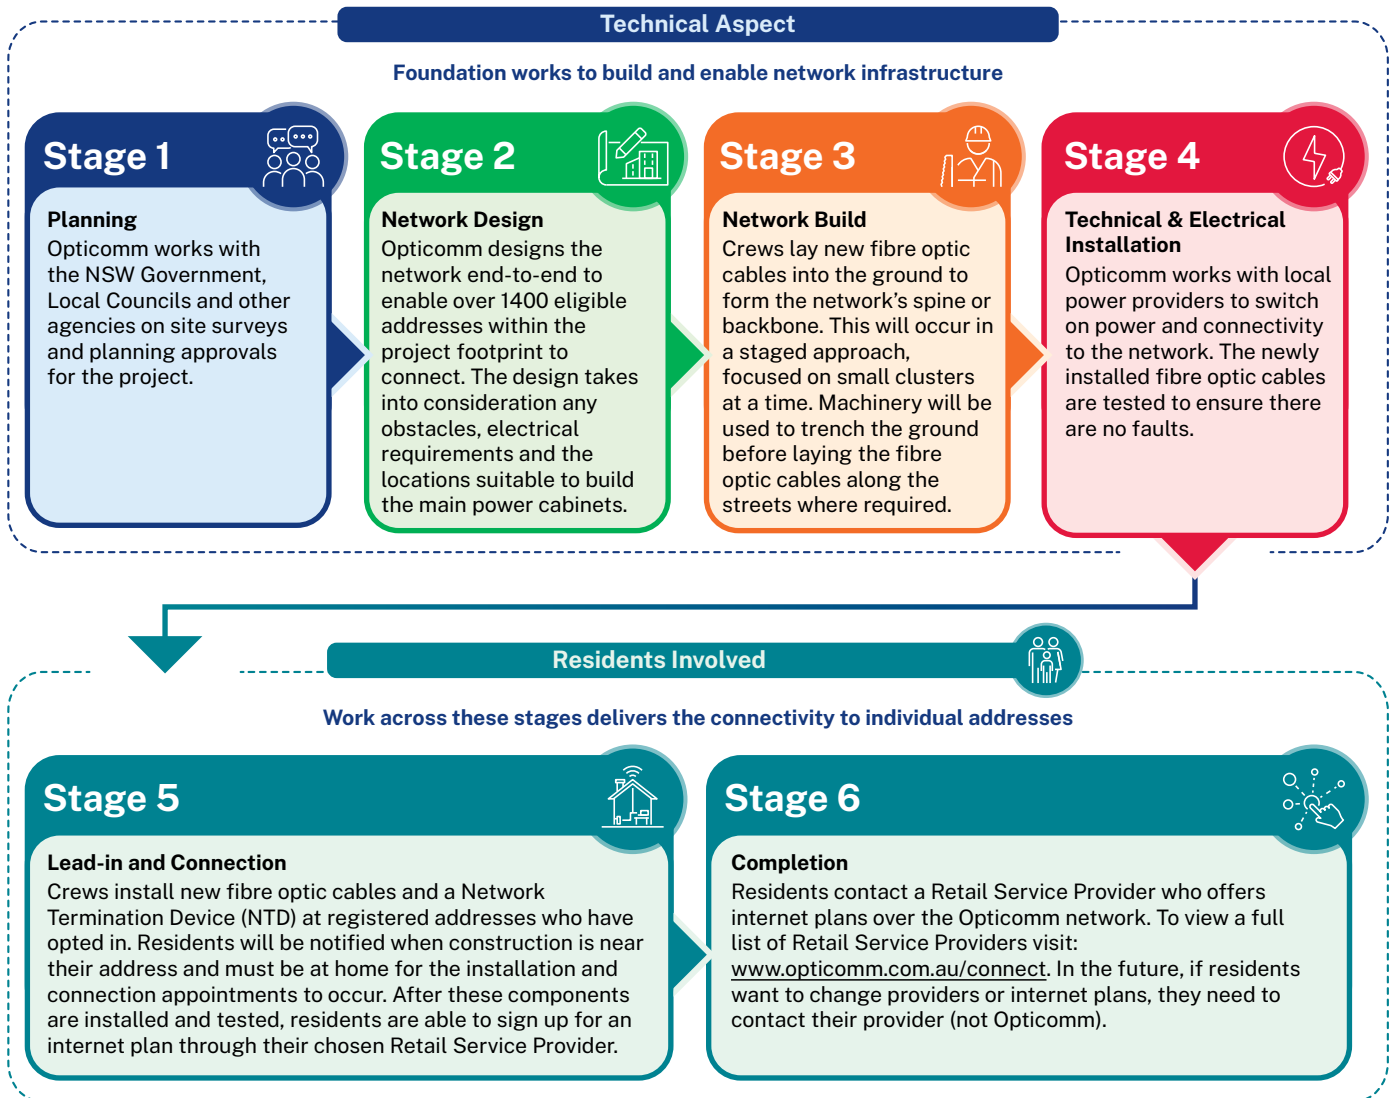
Technical Aspect

Foundation works to build and enable network infrastructure

Stage 1

Planning
Opticomm works with the NSW Government, Local Councils and other agencies on site surveys and planning approvals for the project.

Stage 2

Network Design
Opticomm designs the network end-to-end to enable over 1400 eligible addresses within the project footprint to connect. The design takes into consideration any obstacles, electrical requirements and the locations suitable to build the main power cabinets.

Stage 3

Network Build
Crews lay new fibre optic cables into the ground to form the network's spine or backbone. This will occur in a staged approach, focused on small clusters at a time. Machinery will be used to trench the ground before laying the fibre optic cables along the streets where required.

Stage 4

Technical & Electrical Installation
Opticomm works with local power providers to switch on power and connectivity to the network. The newly installed fibre optic cables are tested to ensure there are no faults.

Residents Involved

Work across these stages delivers the connectivity to individual addresses

Stage 5

Lead-in and Connection
Crews install new fibre optic cables and a Network Termination Device (NTD) at registered addresses who have opted in. Residents will be notified when construction is near their address and must be at home for the installation and connection appointments to occur. After these components are installed and tested, residents are able to sign up for an internet plan through their chosen Retail Service Provider.

Stage 6

Completion
Residents contact a Retail Service Provider who offers internet plans over the Opticomm network. To view a full list of Retail Service Providers visit: www.opticomm.com.au/connect. In the future, if residents want to change providers or internet plans, they need to contact their provider (not Opticomm).